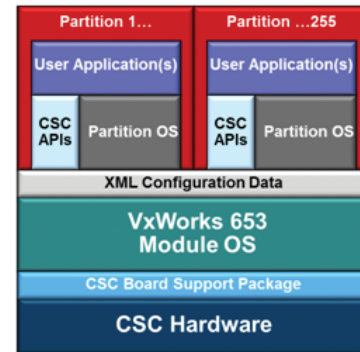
Partition 1...

User Application(s)

CSC APIs

Partition OS

Partition ...255

User Application(s)

CSC APIs

Partition OS

XML Configuration Data

VxWorks 653
Module OS

CSC Board Support Package

CSC Hardware